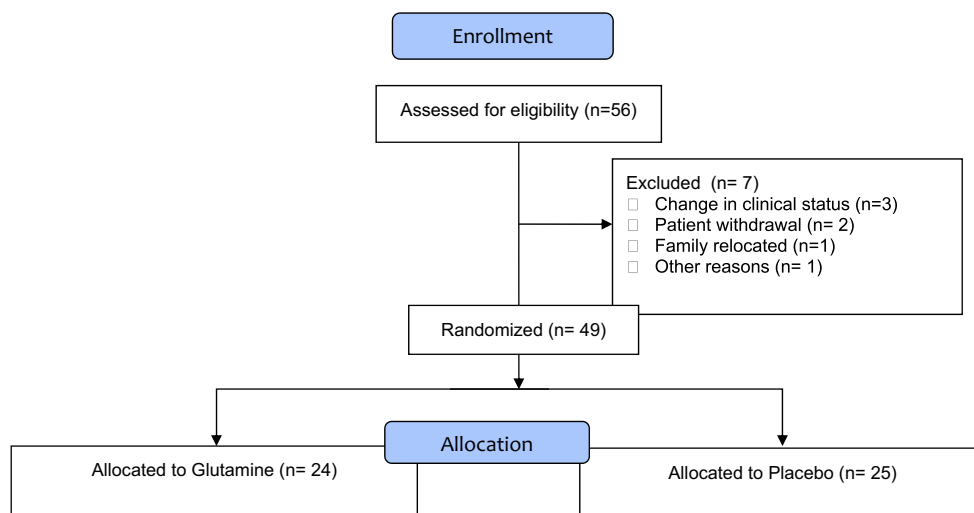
Enrollment

Assessed for eligibility (n=56)

Excluded (n= 7)
Change in clinical status (n=3)
Patient withdrawal (n= 2)
Family relocated (n=1)
Other reasons (n= 1)

Randomized (n= 49)

Allocation

Allocated to Glutamine (n= 24)

Allocated to Placebo (n= 25)